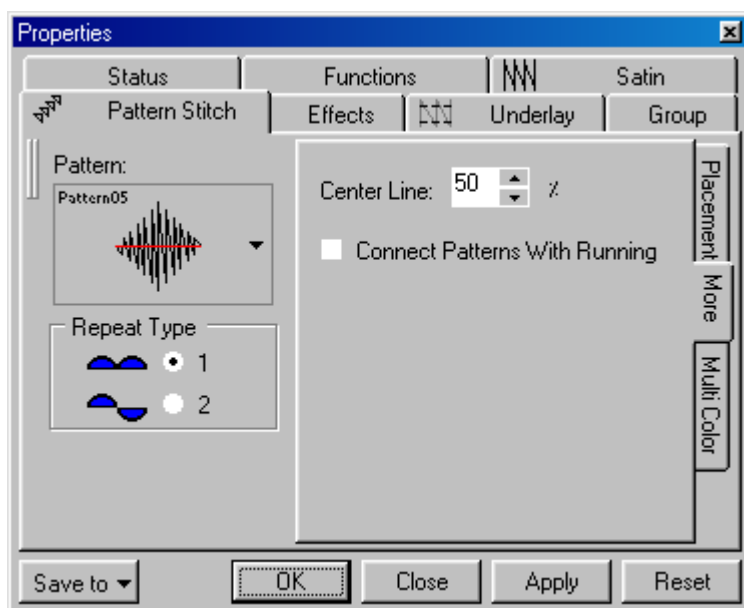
Properties

Status
Functions
Satin
Pattern Stitch
Effects
Underlay
Group

Pattern:
Pattern05

Repeat Type
1
2

Center Line: 50 %

Connect Patterns With Running

Placement
More
Multi Color

Save to
OK
Close
Apply
Reset